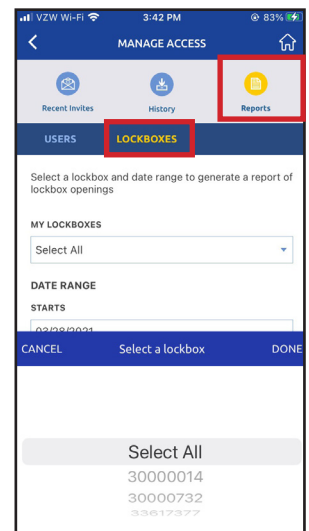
VZW Wi-Fi 3:42 PM 83%

MANAGE ACCESS

Recent Invites

History

Reports

USERS

LOCKBOXES

Select a lockbox and date range to generate a report of lockbox openings

MY LOCKBOXES

Select All

DATE RANGE

STARTS

03/28/2021

CANCEL

Select a lockbox

DONE

Select All

30000014

30000732

33617377